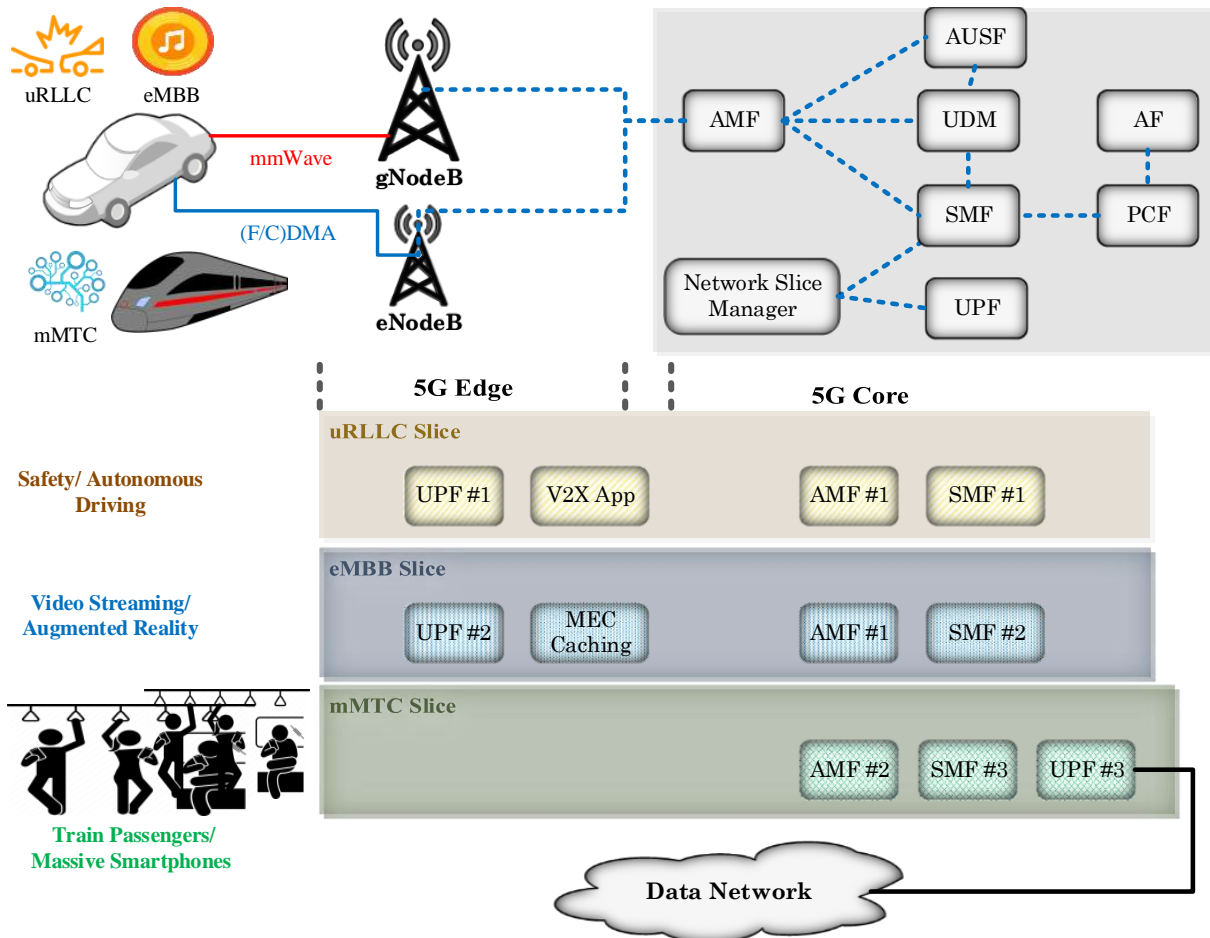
uRLLC
eMBB
mmWave
gNodeB
(F/C)DMA
eNodeB
mMTC

AUSF
AMF
UDM
AF
SMF
PCF
Network Slice Manager
UPF

5G Edge
5G Core

uRLLC Slice
Safety/ Autonomous Driving
UPF #1
V2X App
AMF #1
SMF #1

eMBB Slice
Video Streaming/ Augmented Reality
UPF #2
MEC Caching
AMF #1
SMF #2

mMTC Slice
AMF #2
SMF #3
UPF #3

Train Passengers/ Massive Smartphones

Data Network